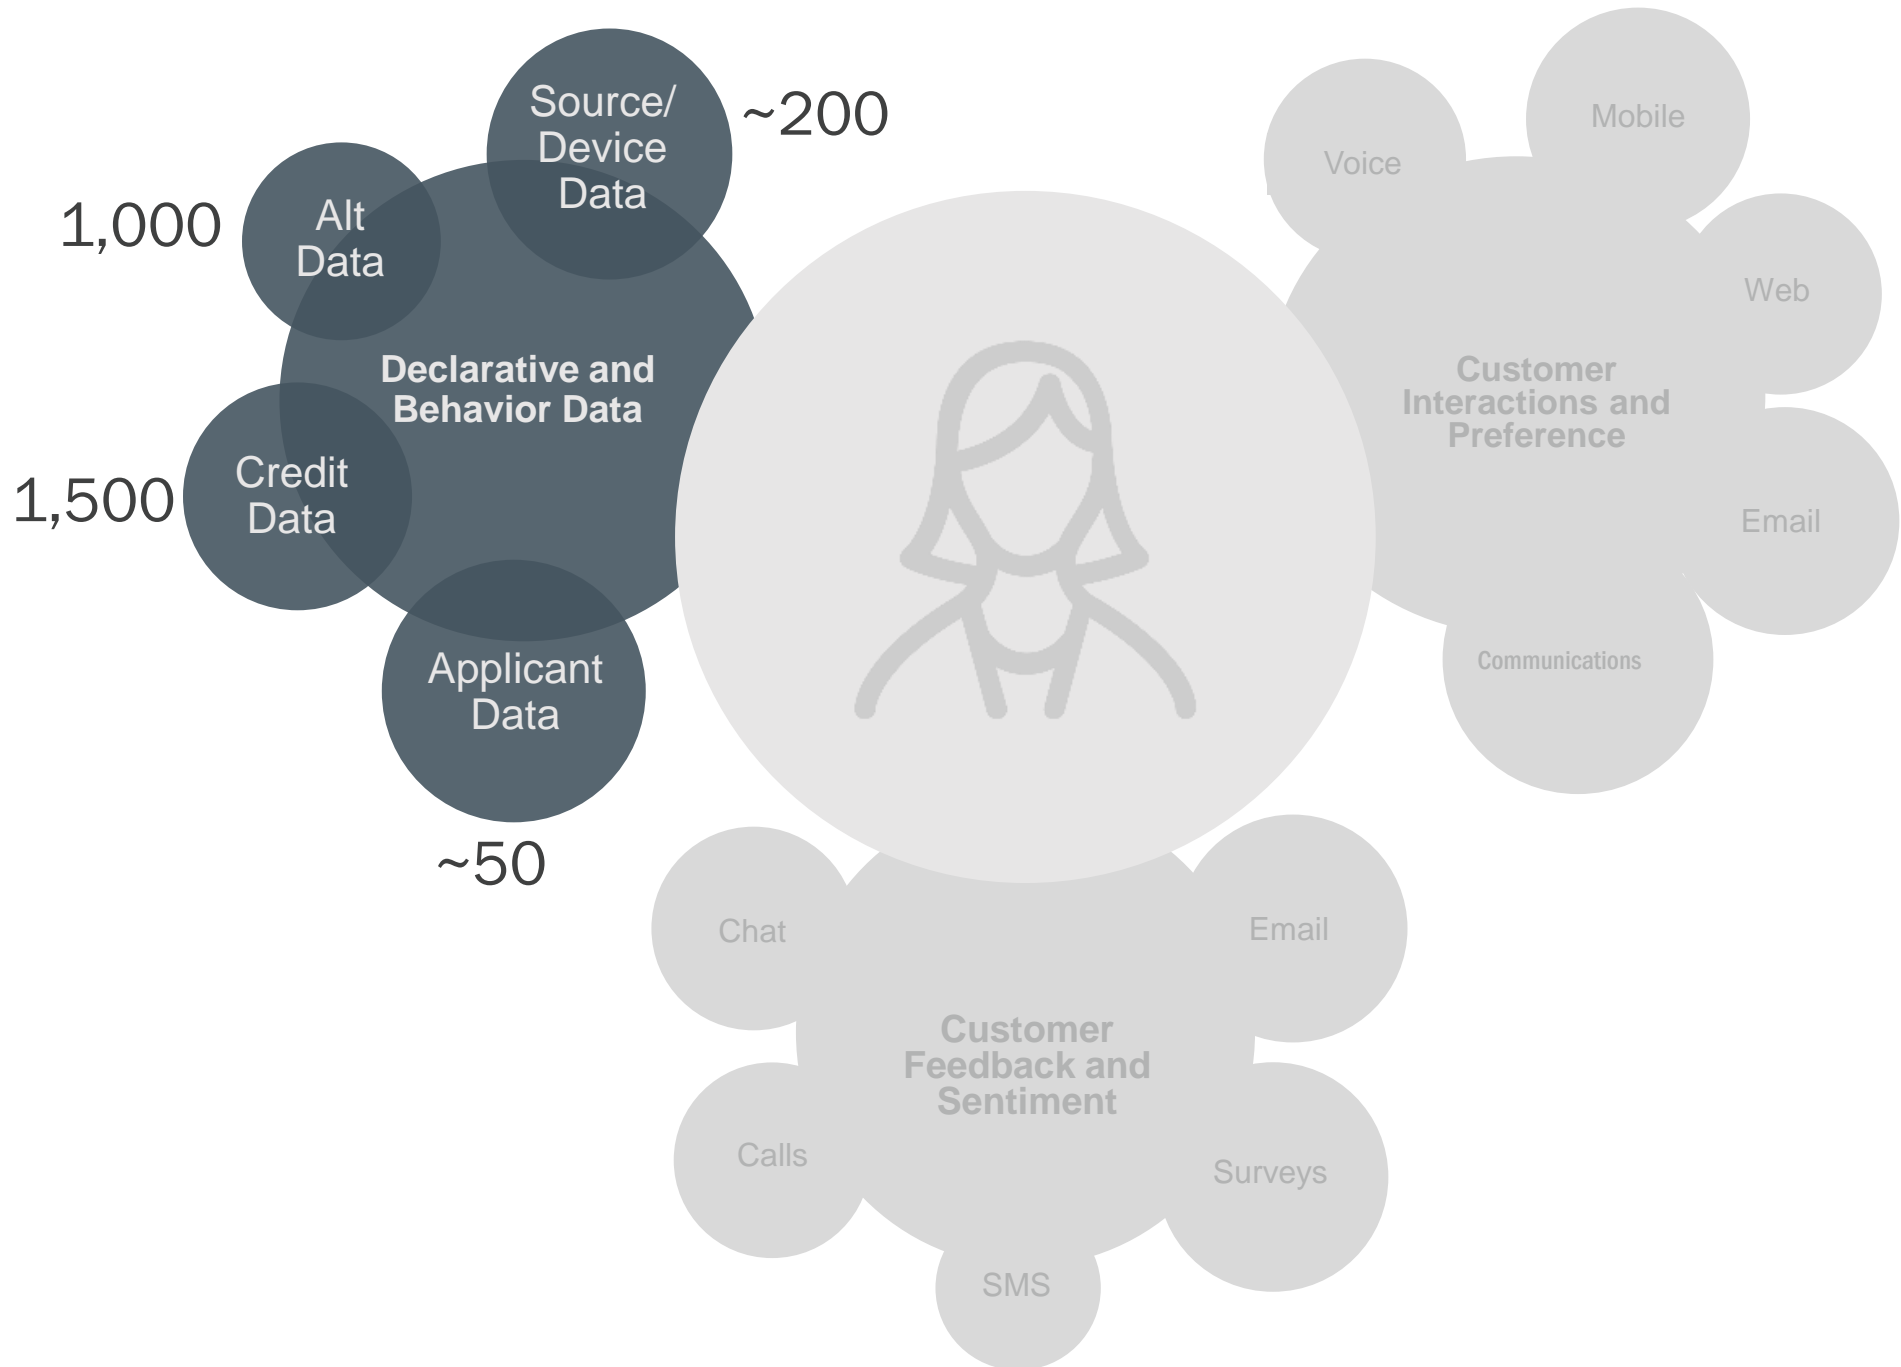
Source/ Device Data

~200

1,000

Alt Data

Declarative and Behavior Data

1,500

Credit Data

Applicant Data

~50

Voice

Mobile

Web

Customer Interactions and Preference

Email

Communications

Chat

Email

Customer Feedback and Sentiment

Calls

Surveys

SMS